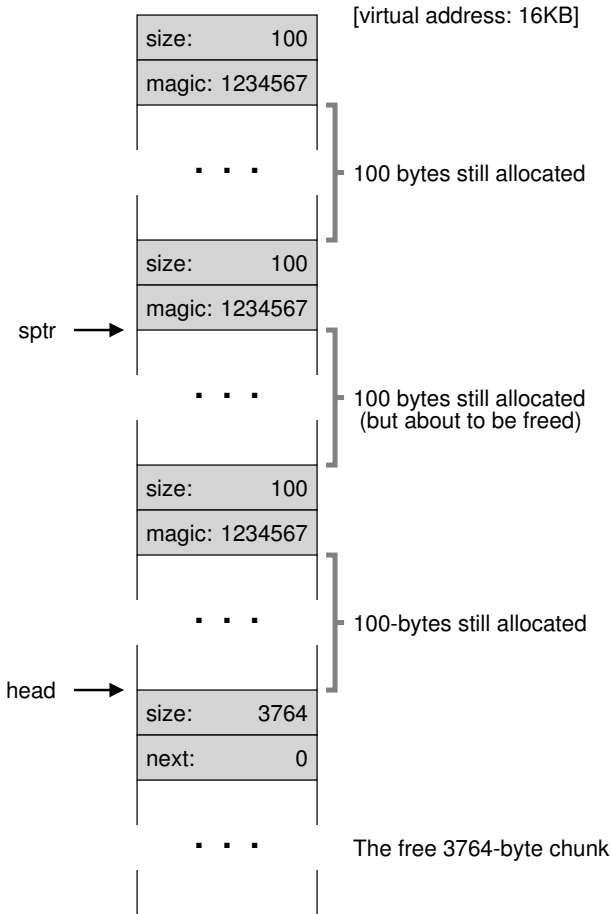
[virtual address: 16KB]

size: 100

magic: 1234567

. . .

100 bytes still allocated

size: 100

magic: 1234567

sptr

. . .

100 bytes still allocated
(but about to be freed)

size: 100

magic: 1234567

. . .

100-bytes still allocated

head

size: 3764

next: 0

. . .

The free 3764-byte chunk